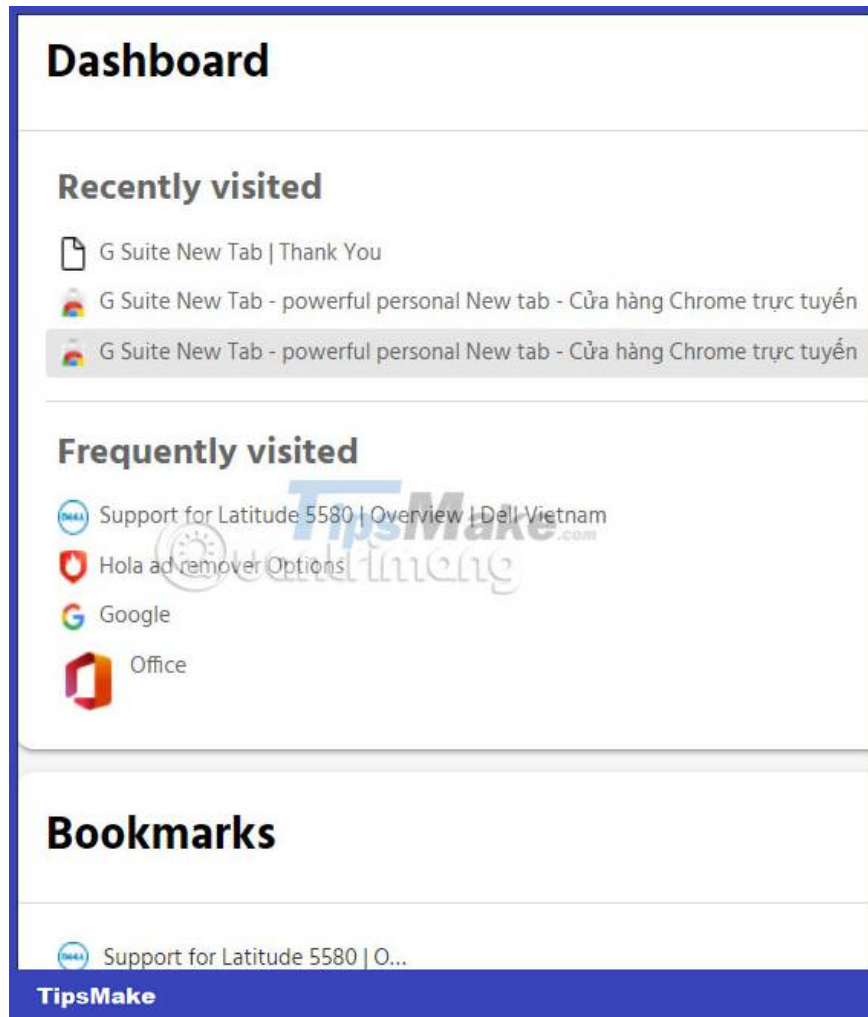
Dashboard

Recently visited

G Suite New Tab | Thank You

G Suite New Tab - powerful personal New tab - Cửa hàng Chrome trực tuyến

G Suite New Tab - powerful personal New tab - Cửa hàng Chrome trực tuyến

Frequently visited

Support for Latitude 5580 | Overview | Dell Vietnam

Hola ad remover Options

Google

Office

Bookmarks

Support for Latitude 5580 | O...

TipsMake

TipsMake.com

Quantrimang